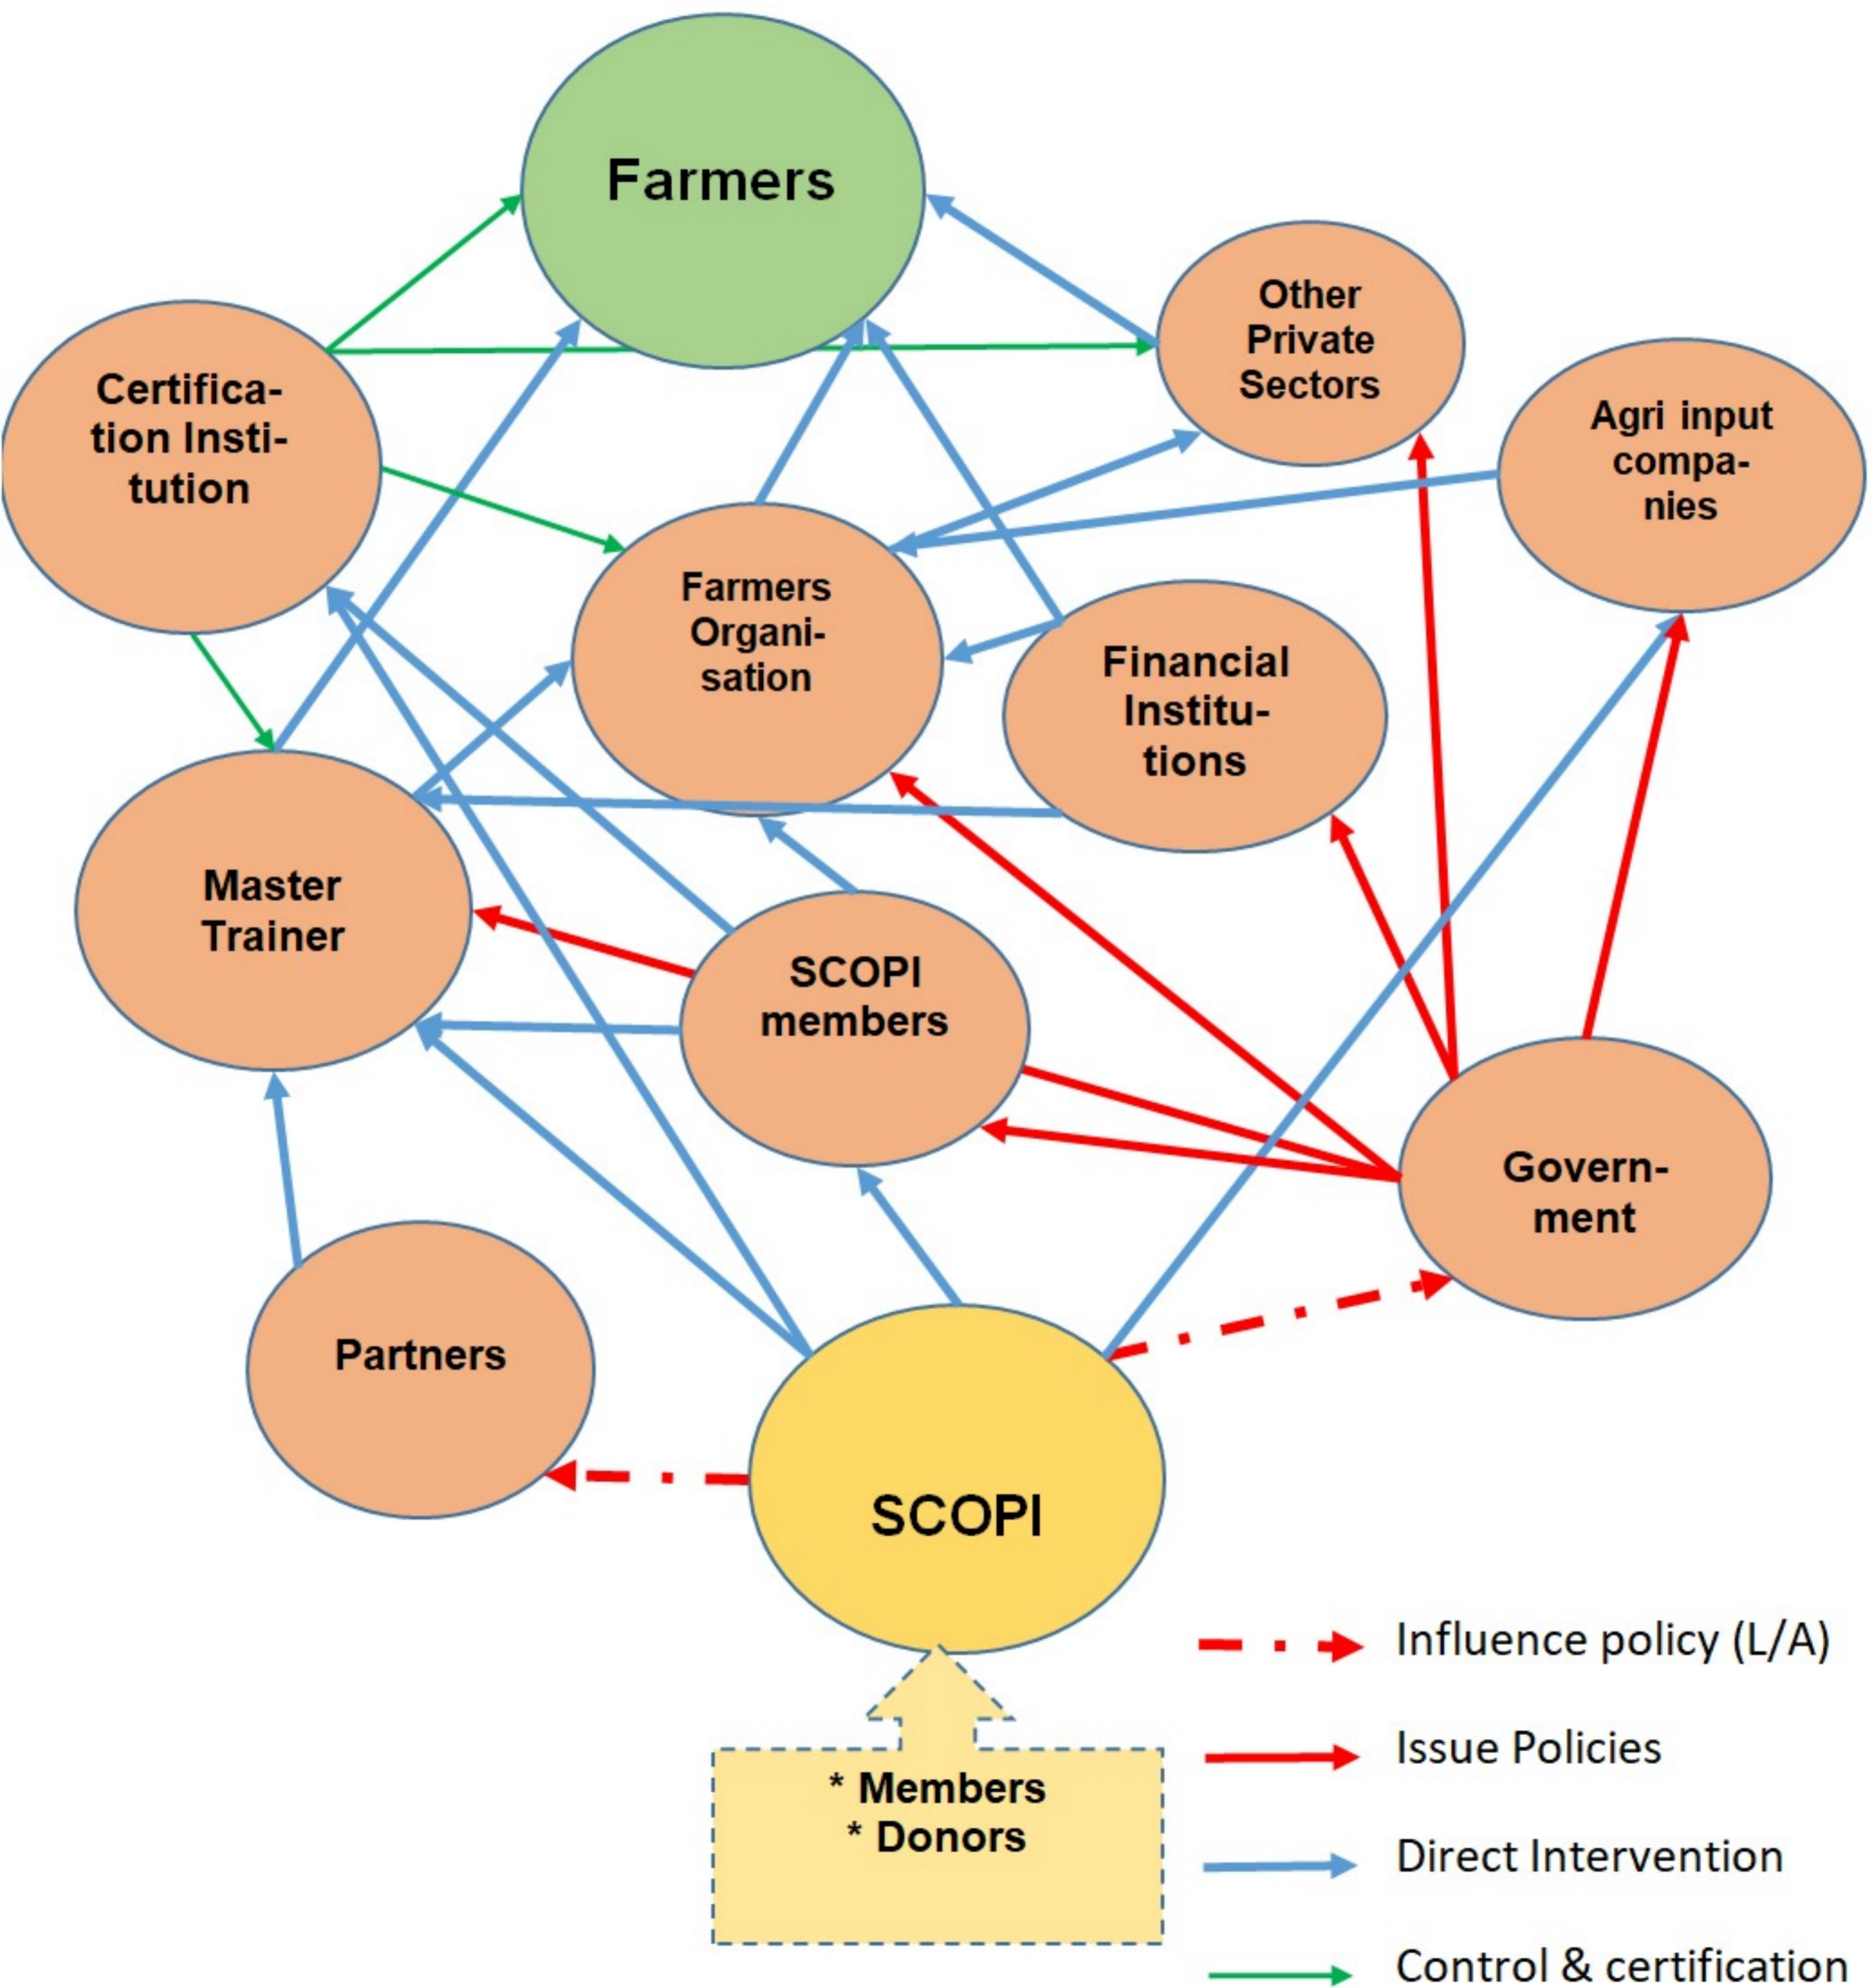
Farmers

Certification Institution

Other Private Sectors

Agri input companies

Farmers Organisation

Financial Institutions

Master Trainer

SCOPI members

Government

Partners

SCOPI

* Members
* Donors

Influence policy (L/A)

Issue Policies

Direct Intervention

Control & certification